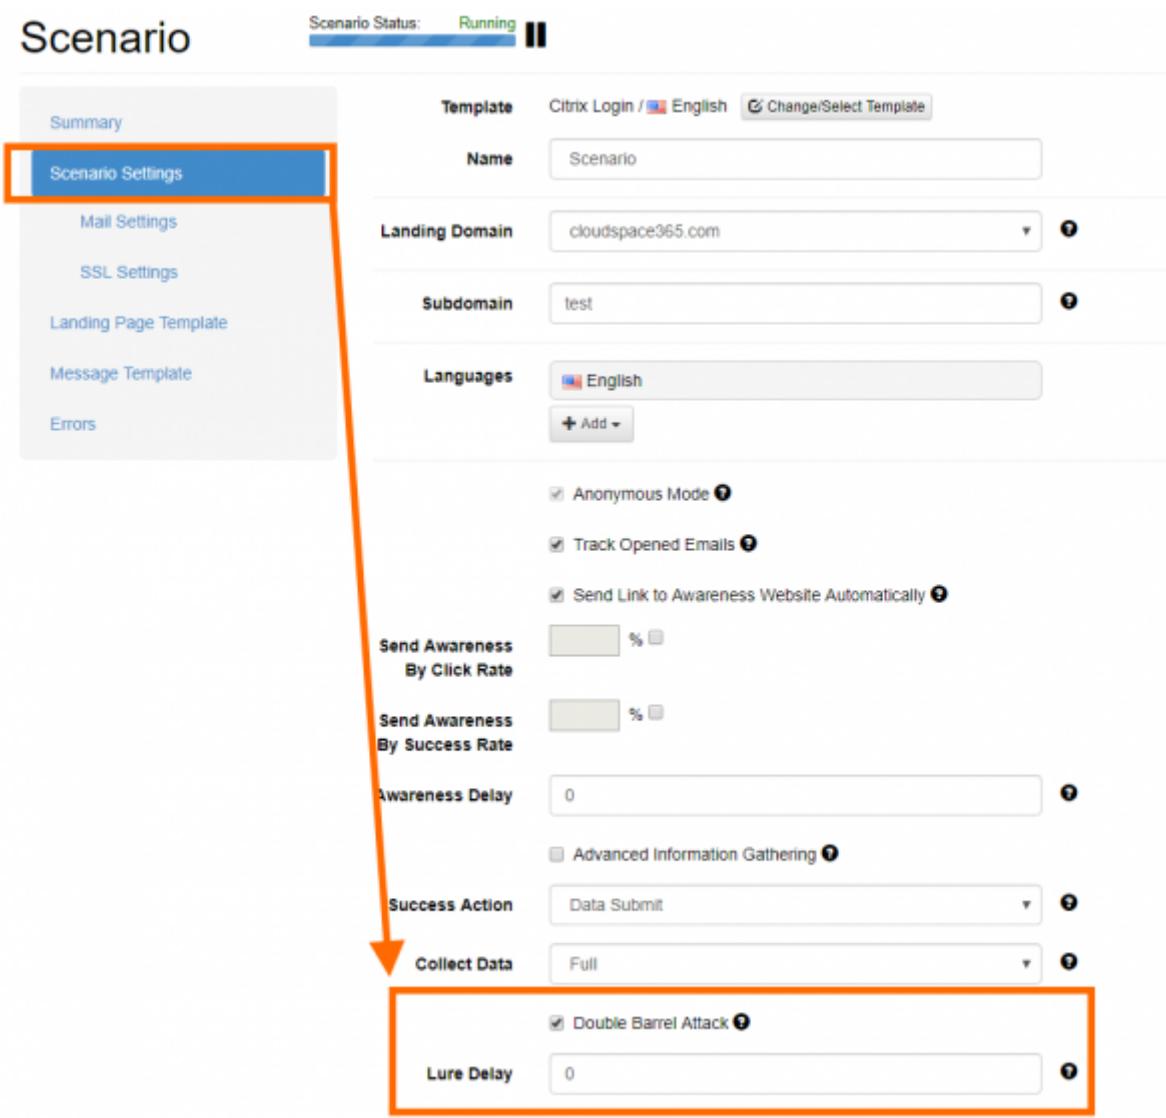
Scenario

Scenario Status: Running

Summary
Scenario Settings
Mail Settings
SSL Settings
Landing Page Template
Message Template
Errors

Template Citrix Login / English Change/Select Template

Name Scenario

Landing Domain cloudspace365.com

Subdomain test

Languages English

+ Add

Anonymous Mode

Track Opened Emails

Send Link to Awareness Website Automatically

Send Awareness By Click Rate %

Send Awareness By Success Rate %

Awareness Delay 0

Advanced Information Gathering

Success Action Data Submit

Collect Data Full

Double Barrel Attack

Lure Delay 0